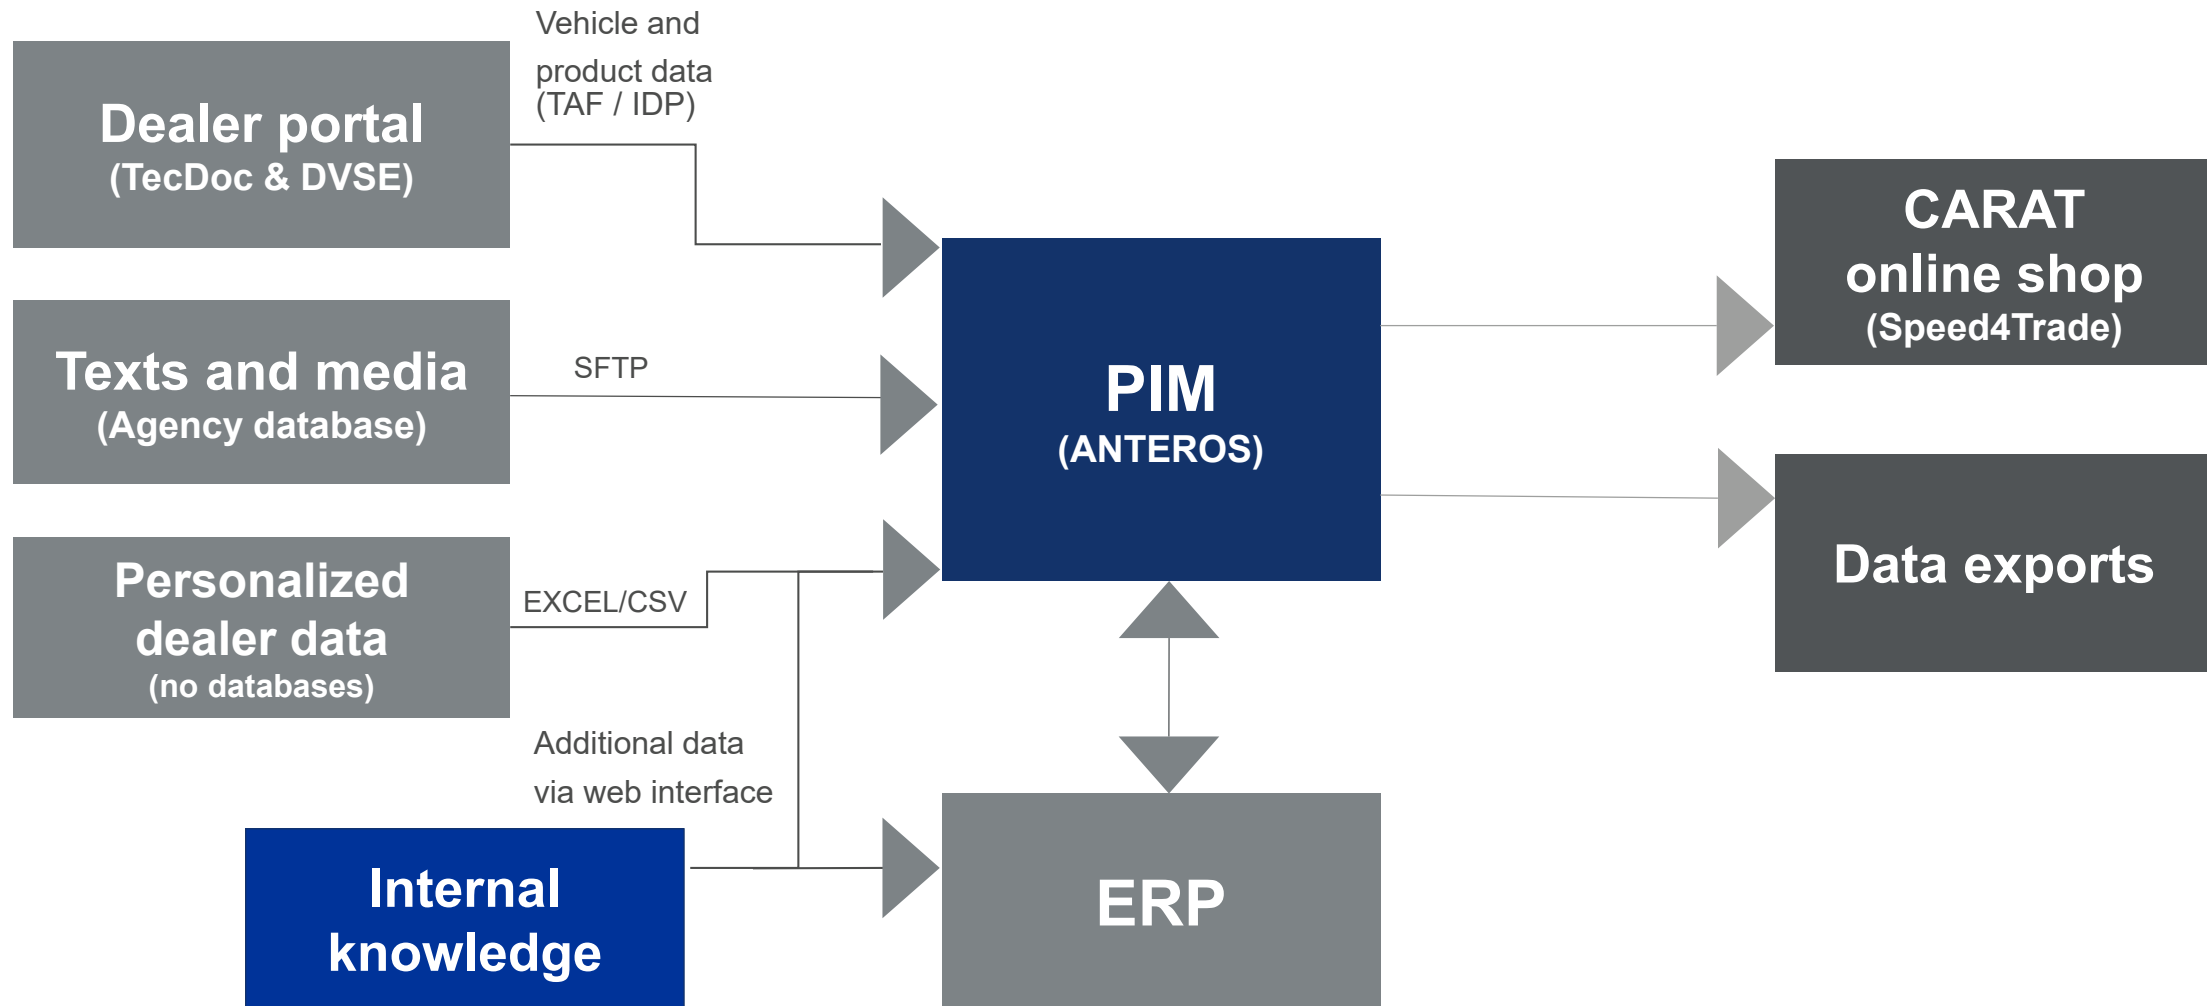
Dealer portal
(TecDoc & DVSE)

Vehicle and product data (TAF / IDP)

Texts and media
(Agency database)

SFTP

Personalized dealer data
(no databases)

EXCEL/CSV

Additional data via web interface

Internal knowledge

PIM
(ANTEROS)

ERP

CARAT online shop
(Speed4Trade)

Data exports